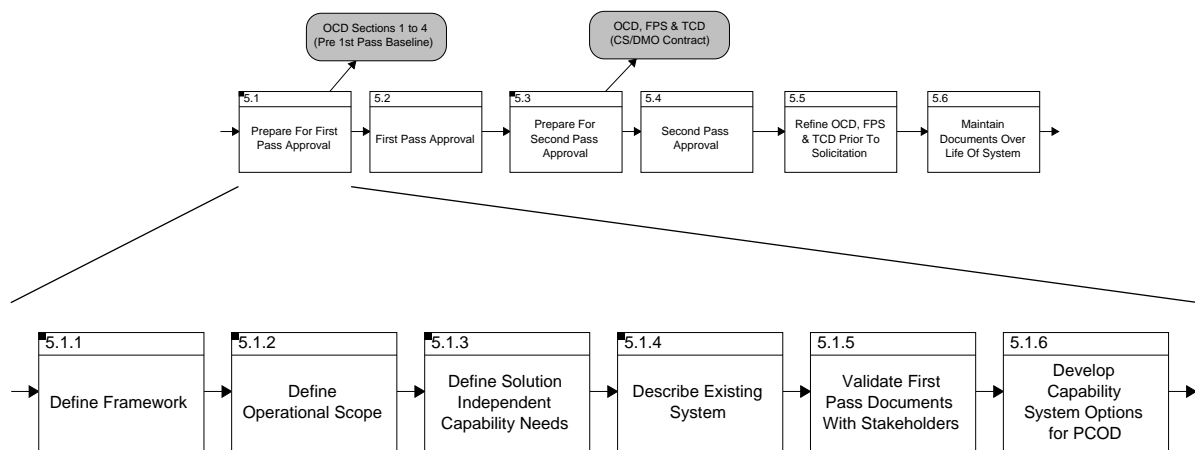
OCD Sections 1 to 4
(Pre 1st Pass Baseline)

OCD, FPS & TCD
(CS/DMO Contract)

5.1
Prepare For First Pass Approval

5.2
First Pass Approval

5.3
Prepare For Second Pass Approval

5.4
Second Pass Approval

5.5
Refine OCD, FPS & TCD Prior To Solicitation

5.6
Maintain Documents Over Life Of System

5.1.1
Define Framework

5.1.2
Define Operational Scope

5.1.3
Define Solution Independent Capability Needs

5.1.4
Describe Existing System

5.1.5
Validate First Pass Documents With Stakeholders

5.1.6
Develop Capability System Options for PCOD